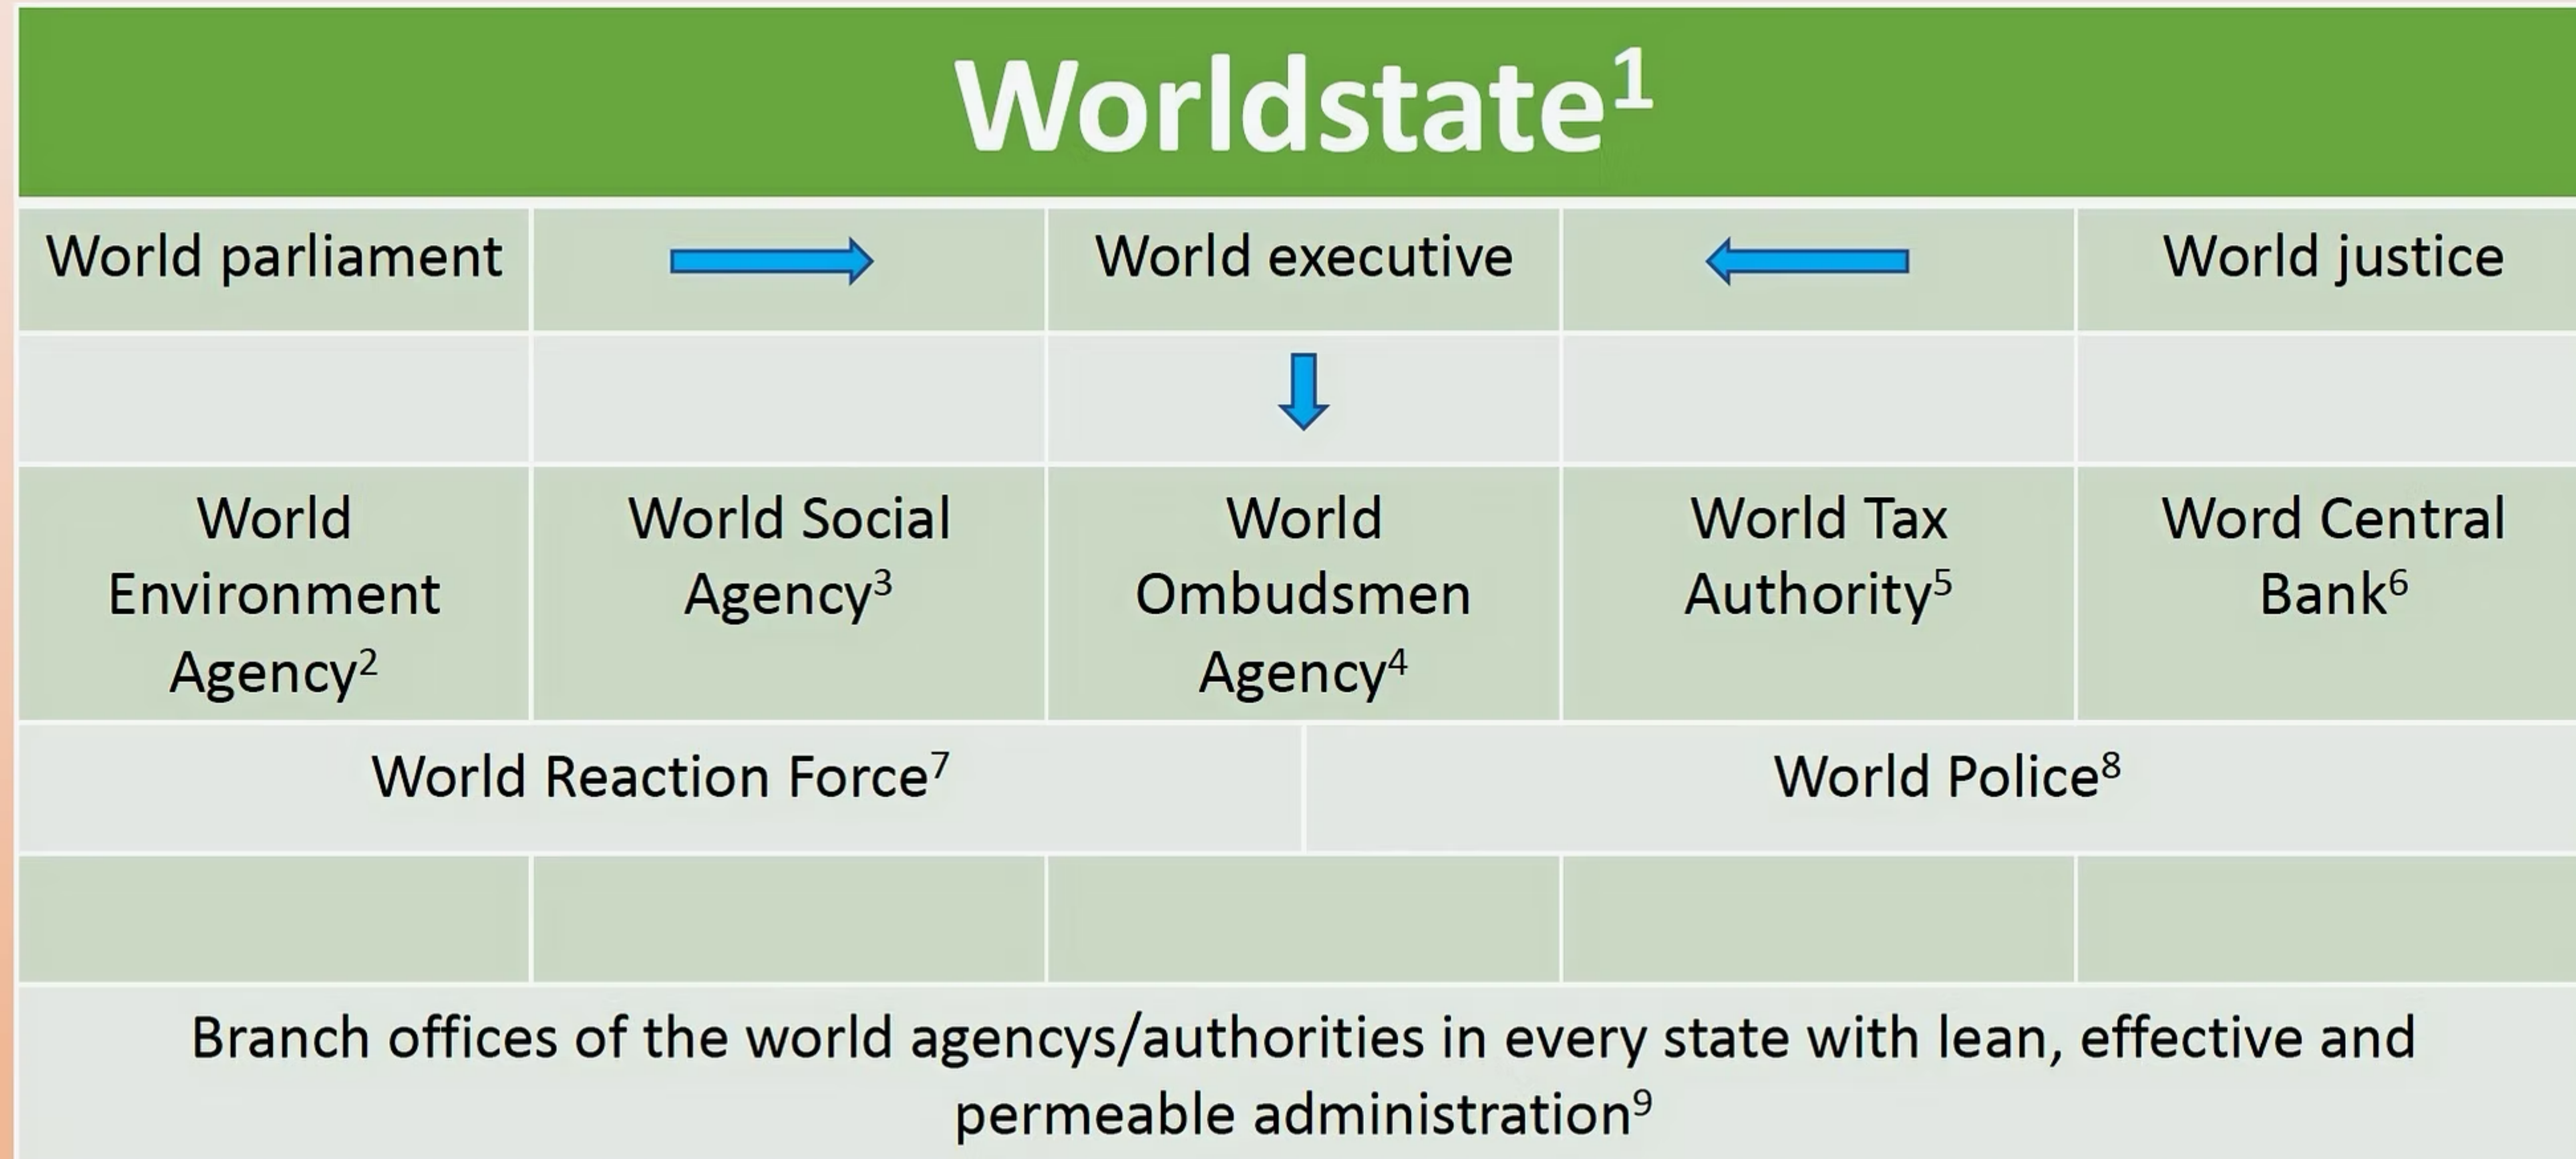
Worldstate$^1$

| World parliament | | World executive | | World justice |
|---|---|---|---|---|
| | | | | |
| World Environment Agency$^2$ | World Social Agency$^3$ | World Ombudsmen Agency$^4$ | World Tax Authority$^5$ | Word Central Bank$^6$ |

World Reaction Force$^7$

World Police$^8$

Branch offices of the world agencys/authorities in every state with lean, effective and permeable administration$^9$